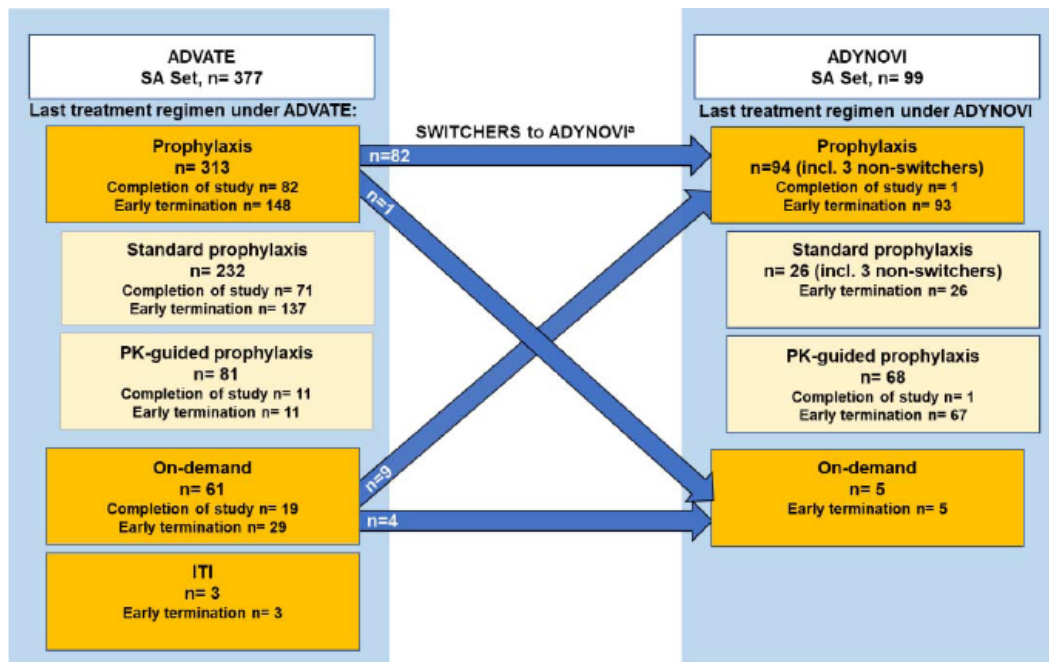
ADVATE
SA Set, n= 377

Last treatment regimen under ADVATE:

Prophylaxis
n= 313
Completion of study n= 82
Early termination n= 148

Standard prophylaxis
n= 232
Completion of study n= 71
Early termination n= 137

PK-guided prophylaxis
n= 81
Completion of study n= 11
Early termination n= 11

On-demand
n= 61
Completion of study n= 19
Early termination n= 29

ITI
n= 3
Early termination n= 3

SWITCHERS to ADYNOVI$^a$

n=82

n=1

n=9

n=4

ADYNOVI
SA Set, n= 99

Last treatment regimen under ADYNOVI

Prophylaxis
n=94 (incl. 3 non-switchers)
Completion of study n= 1
Early termination n= 93

Standard prophylaxis
n= 26 (incl. 3 non-switchers)
Early termination n= 26

PK-guided prophylaxis
n= 68
Completion of study n= 1
Early termination n= 67

On-demand
n= 5
Early termination n= 5